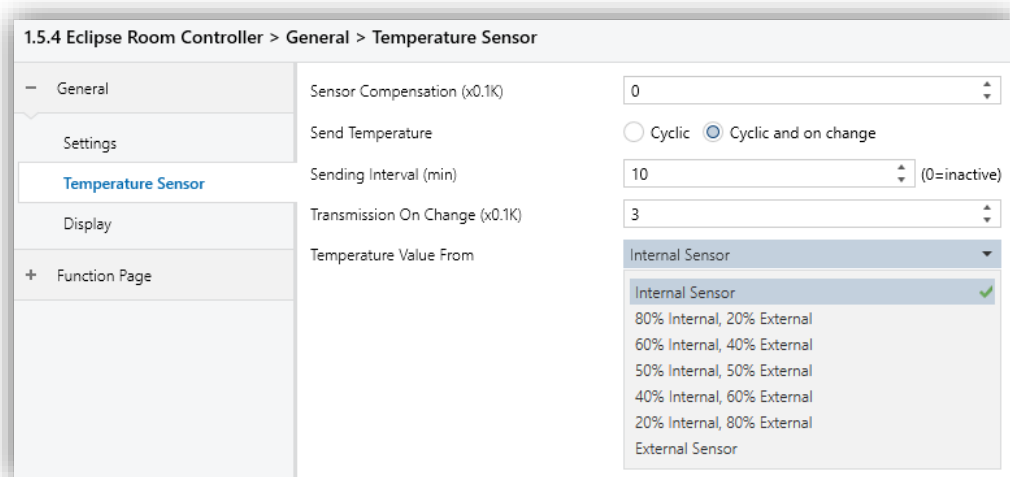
1.5.4 Eclipse Room Controller > General > Temperature Sensor

− General

Settings

Temperature Sensor

Display

+ Function Page

Sensor Compensation (x0.1K) 0

Send Temperature Cyclic Cyclic and on change

Sending Interval (min) 10 (0=inactive)

Transmission On Change (x0.1K) 3

Temperature Value From Internal Sensor

Internal Sensor
80% Internal, 20% External
60% Internal, 40% External
50% Internal, 50% External
40% Internal, 60% External
20% Internal, 80% External
External Sensor